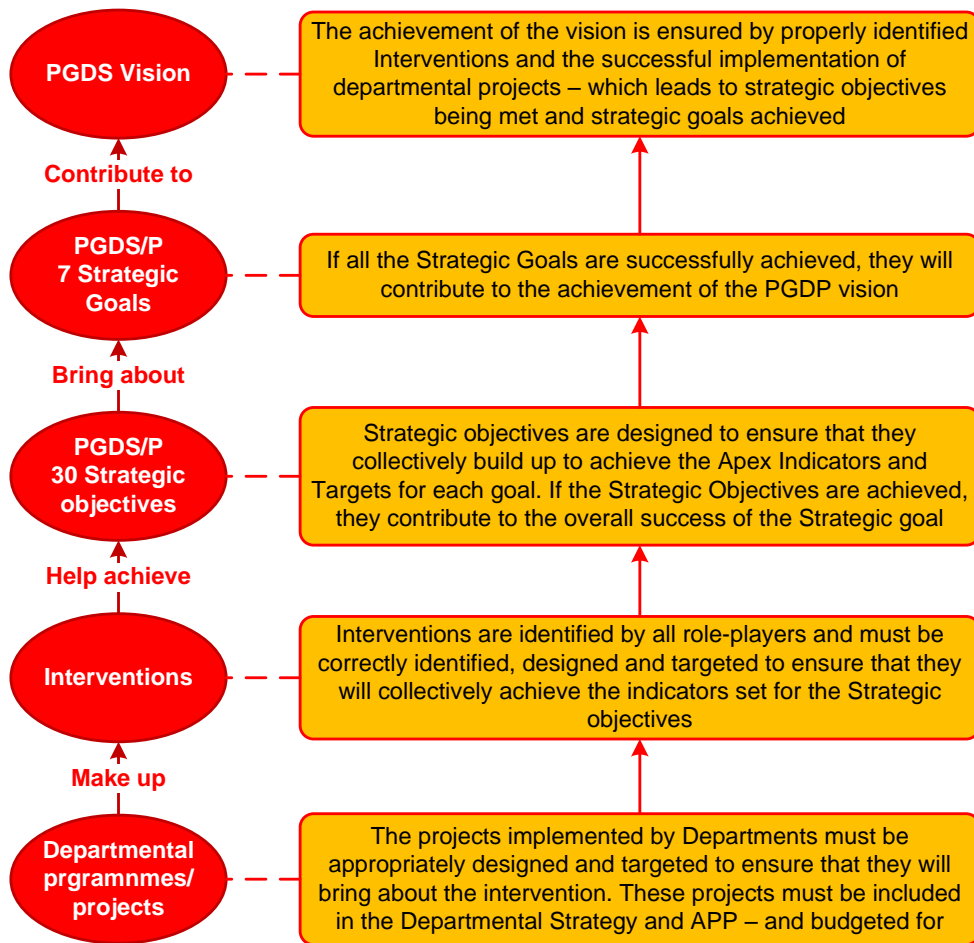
PGDS Vision

The achievement of the vision is ensured by properly identified Interventions and the successful implementation of departmental projects – which leads to strategic objectives being met and strategic goals achieved

Contribute to

PGDS/P 7 Strategic Goals

If all the Strategic Goals are successfully achieved, they will contribute to the achievement of the PGDP vision

Bring about

PGDS/P 30 Strategic objectives

Strategic objectives are designed to ensure that they collectively build up to achieve the Apex Indicators and Targets for each goal. If the Strategic Objectives are achieved, they contribute to the overall success of the Strategic goal

Help achieve

Interventions

Interventions are identified by all role-players and must be correctly identified, designed and targeted to ensure that they will collectively achieve the indicators set for the Strategic objectives

Make up

Departmental prgramnmes/ projects

The projects implemented by Departments must be appropriately designed and targeted to ensure that they will bring about the intervention. These projects must be included in the Departmental Strategy and APP – and budgeted for